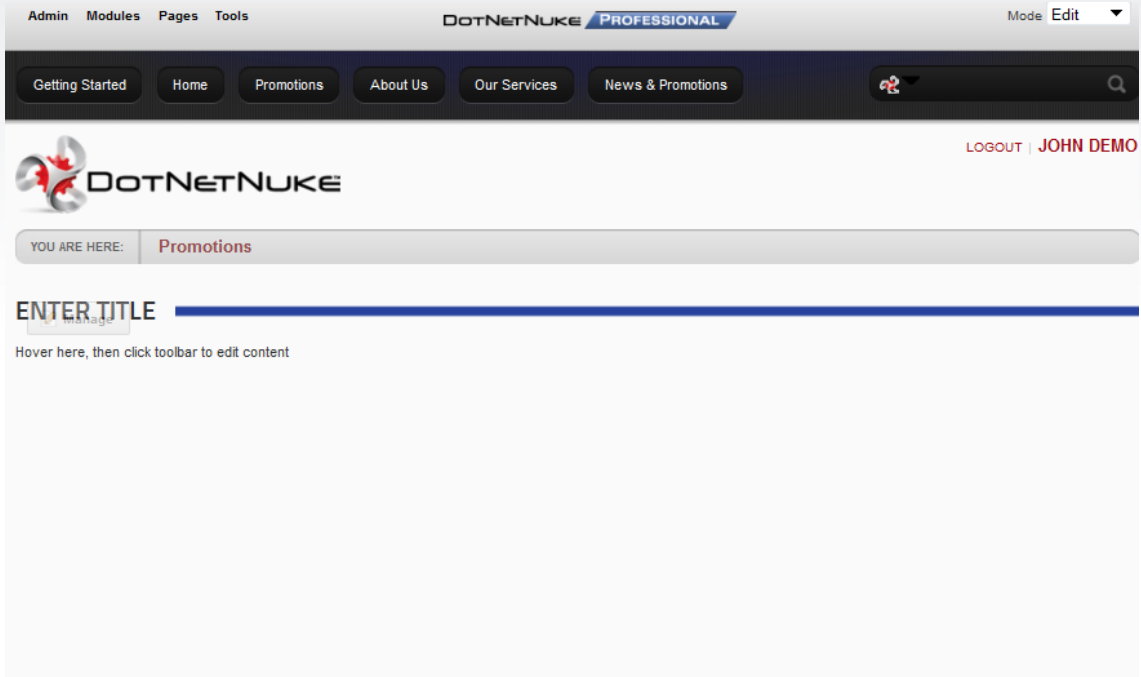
Admin Modules Pages Tools

DotNetNuke PROFESSIONAL

Mode Edit

Getting Started Home Promotions About Us Our Services News & Promotions

LOGOUT | JOHN DEMO

DotNetNuke

YOU ARE HERE: Promotions

ENTER TITLE

Manage

Hover here, then click toolbar to edit content